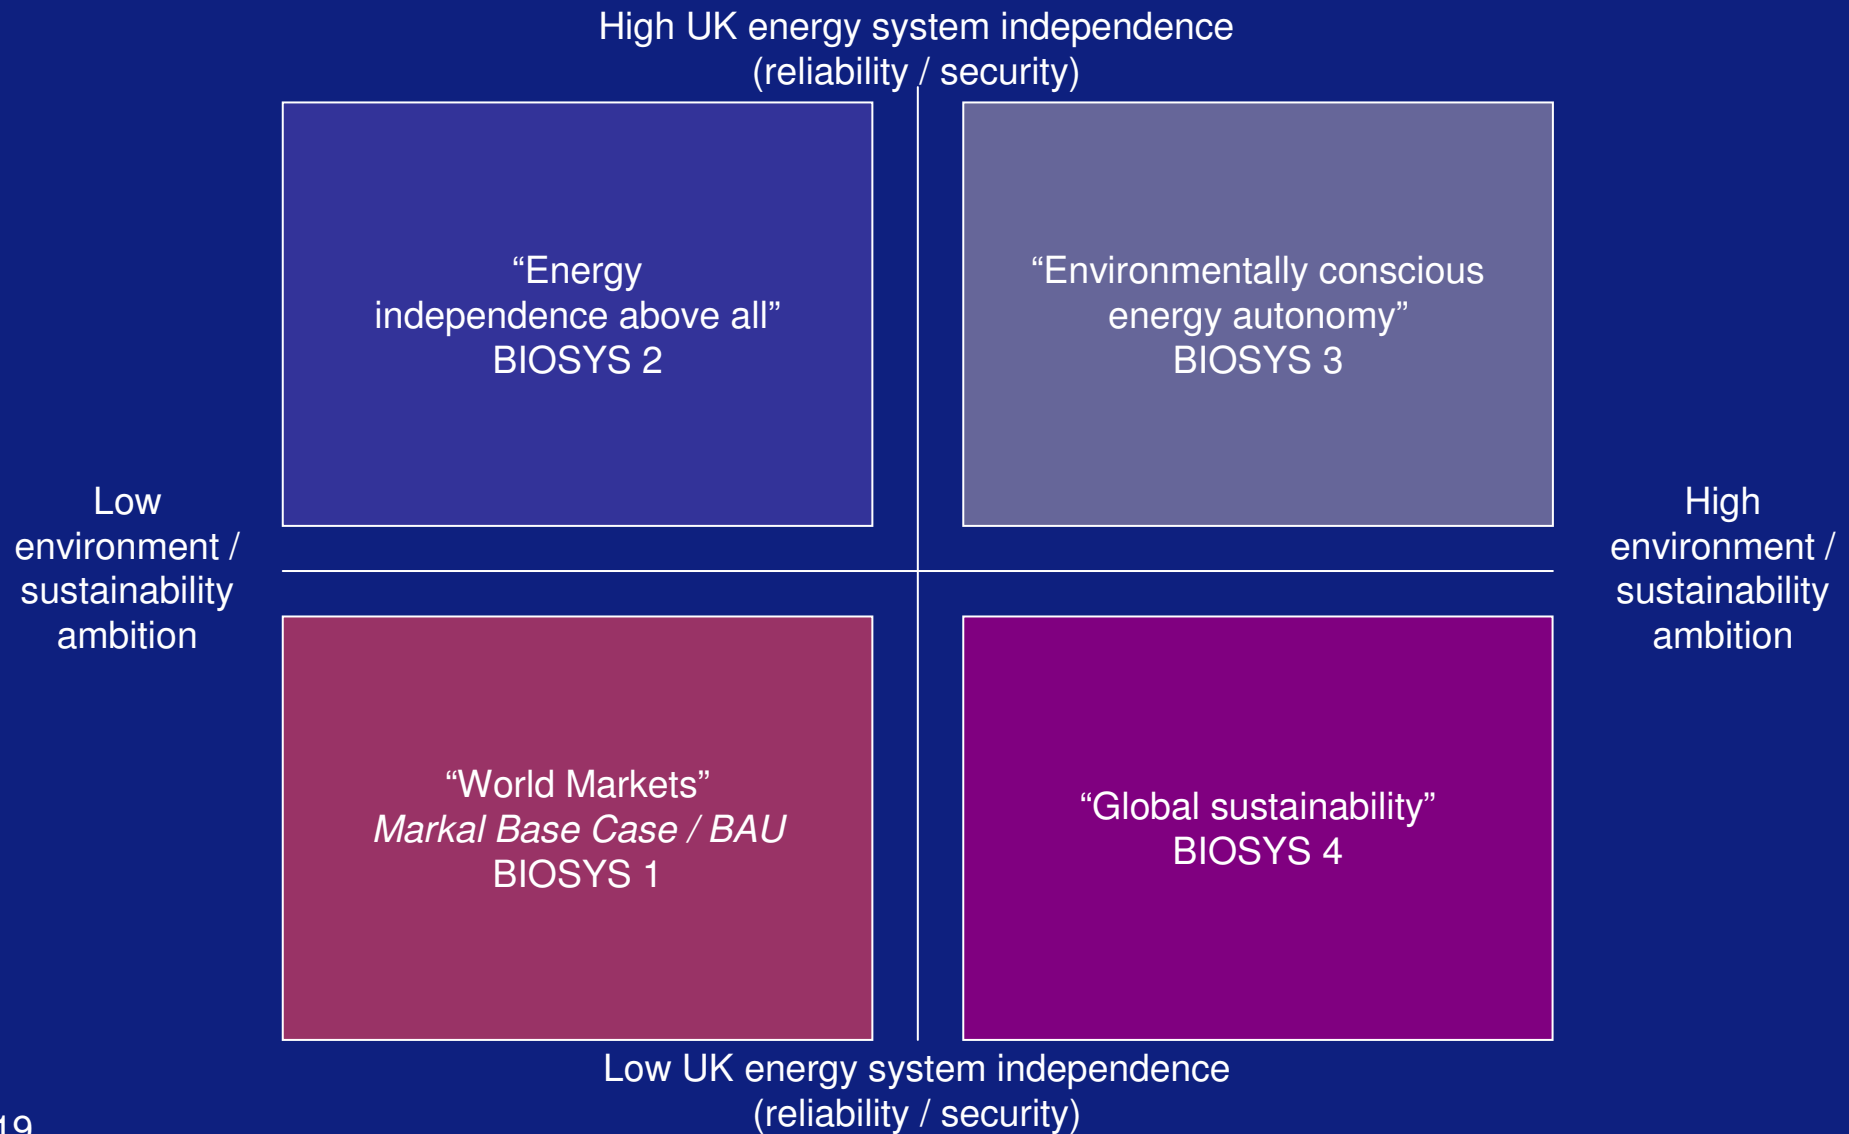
High UK energy system independence (reliability / security)

“Energy independence above all” BIOSYS 2

“Environmentally conscious energy autonomy” BIOSYS 3

Low environment / sustainability ambition

High environment / sustainability ambition

“World Markets” *Markal Base Case / BAU* BIOSYS 1

“Global sustainability” BIOSYS 4

Low UK energy system independence (reliability / security)

19